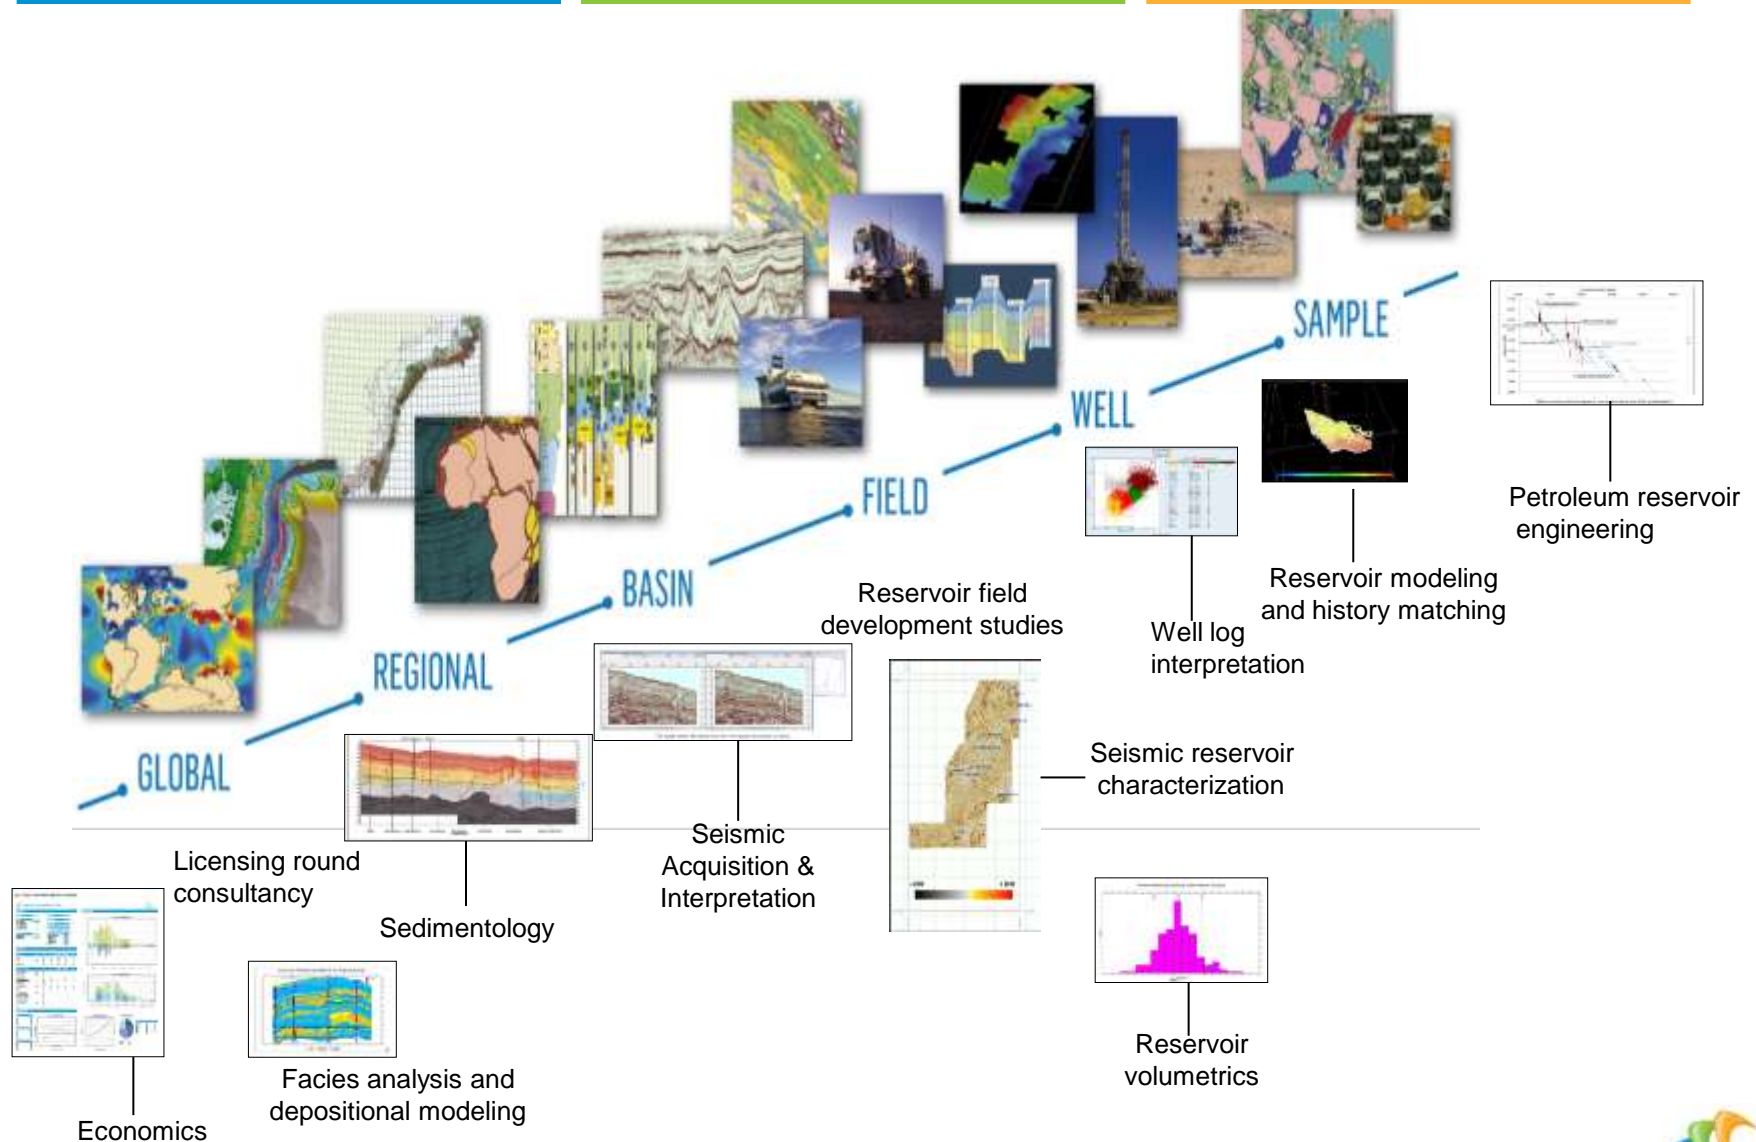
SAMPLE

WELL

FIELD

BASIN

REGIONAL

GLOBAL

Petroleum reservoir engineering

Reservoir modeling and history matching

Well log interpretation

Reservoir field development studies

Seismic reservoir characterization

Seismic Acquisition & Interpretation

Licensing round consultancy

Sedimentology

Reservoir volumetrics

Facies analysis and depositional modeling

Economics